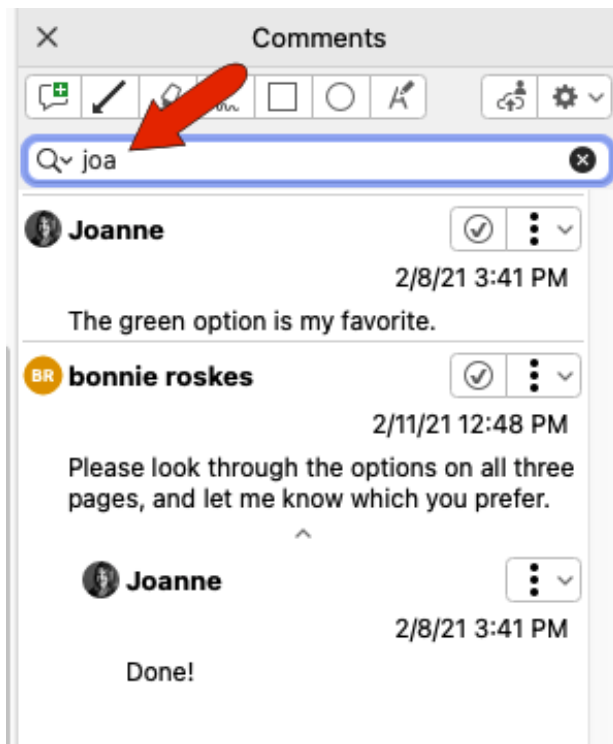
Comments

joa

Joanne

2/8/21 3:41 PM

The green option is my favorite.

BR bonnie roskes

2/11/21 12:48 PM

Please look through the options on all three pages, and let me know which you prefer.

Joanne

2/8/21 3:41 PM

Done!